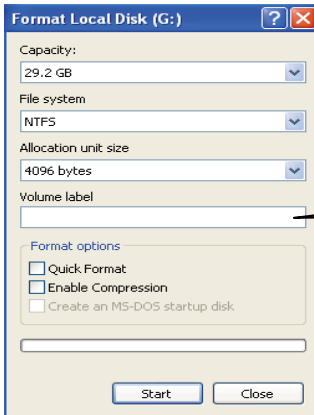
Format Local Disk (G:)

?

Capacity:

29.2 GB

File system

NTFS

Allocation unit size

4096 bytes

Volume label

Format options

Quick Format

Enable Compression

Create an MS-DOS startup disk

Start

Close